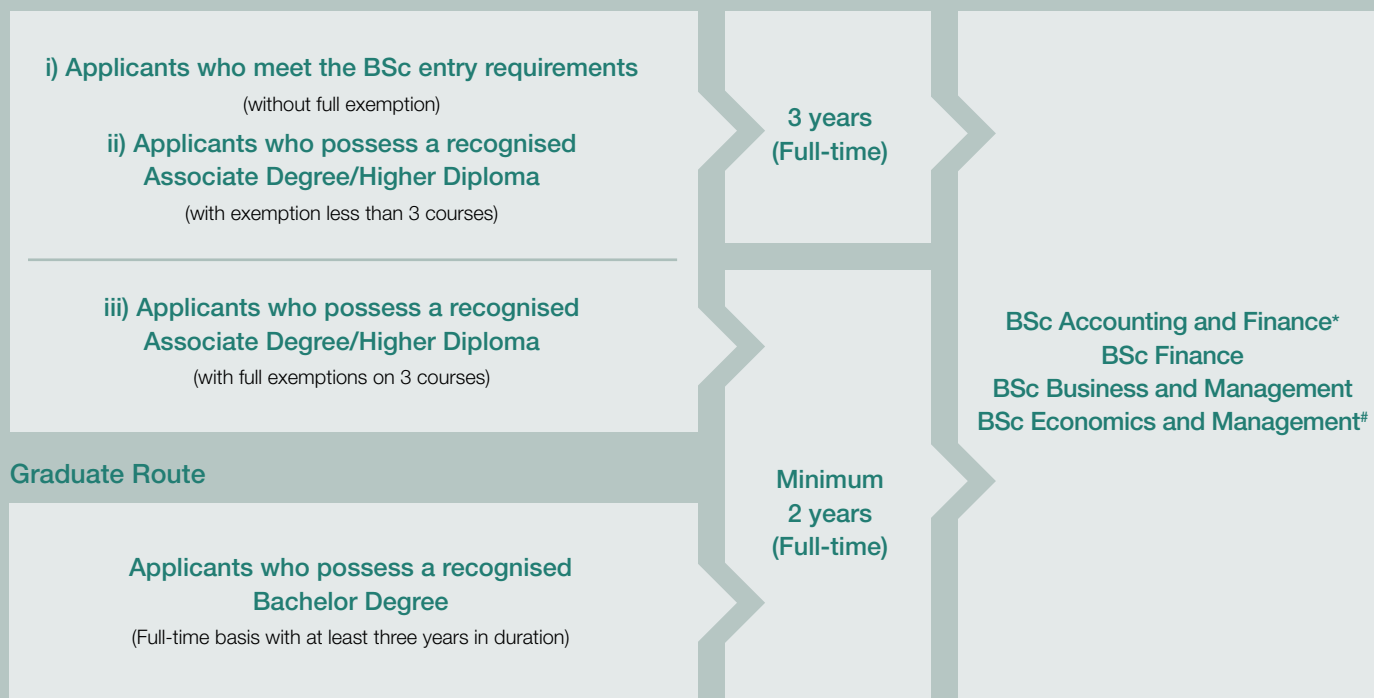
i) Applicants who meet the BSc entry requirements
(without full exemption)

ii) Applicants who possess a recognised Associate Degree/Higher Diploma
(with exemption less than 3 courses)

3 years (Full-time)

iii) Applicants who possess a recognised Associate Degree/Higher Diploma
(with full exemptions on 3 courses)

Graduate Route

Applicants who possess a recognised Bachelor Degree
(Full-time basis with at least three years in duration)

Minimum 2 years (Full-time)

BSc Accounting and Finance*
BSc Finance
BSc Business and Management
BSc Economics and Management#